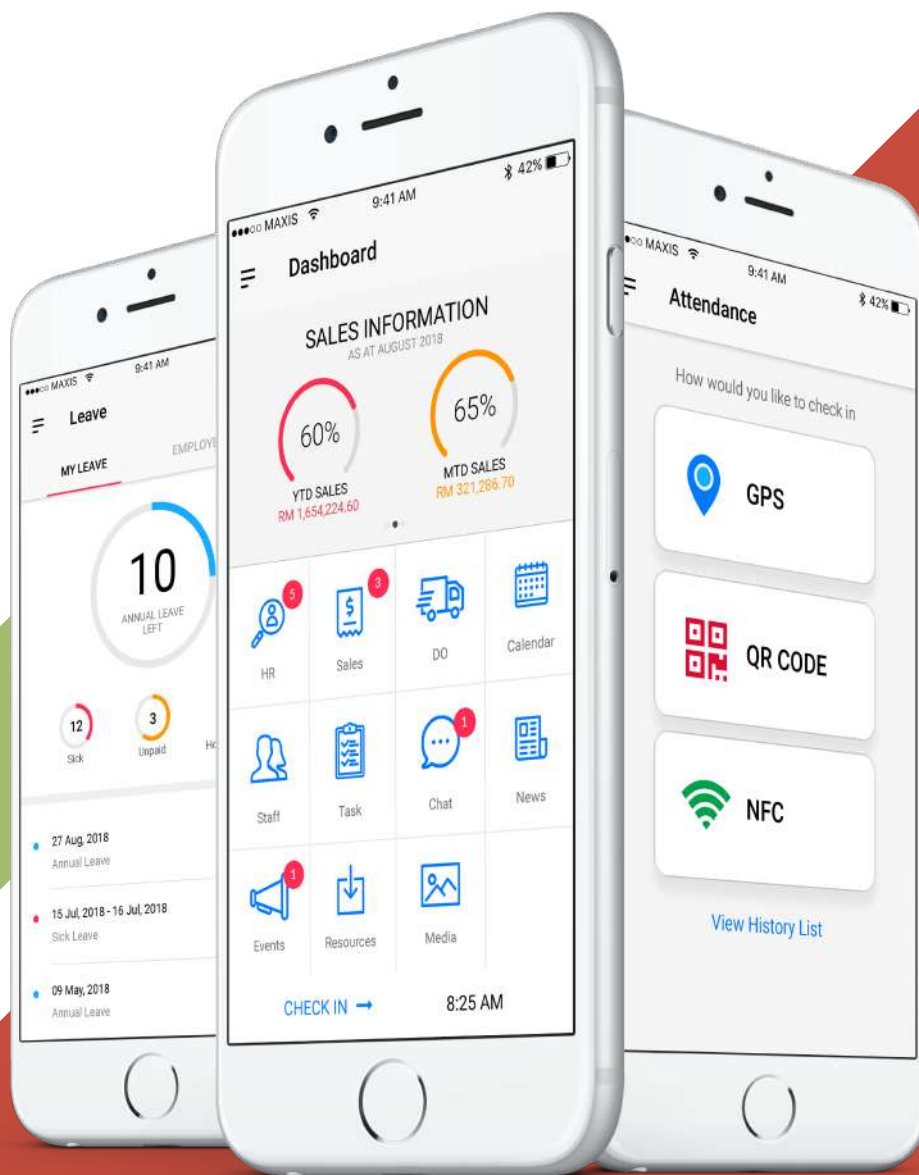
MAXIS 9:41 AM
Leave
MY LEAVE
EMPLOYE
10
ANNUAL LEAVE LEFT
12
Sick
3
Unpaid
Ho
27 Aug, 2018
Annual Leave
15 Jul, 2018 - 16 Jul, 2018
Sick Leave
09 May, 2018
Annual Leave

MAXIS 9:41 AM 42%
Dashboard
SALES INFORMATION
AS AT AUGUST 2018
60%
YTD SALES
RM 1,654,224.60
65%
MTD SALES
RM 321,286.70
5
HR
3
Sales
DO
Calendar
Staff
Task
1
Chat
News
1
Events
Resources
Media
CHECK IN →
8:25 AM

MAXIS 9:41 AM 42%
Attendance
How would you like to check in
GPS
QR CODE
NFC
View History List